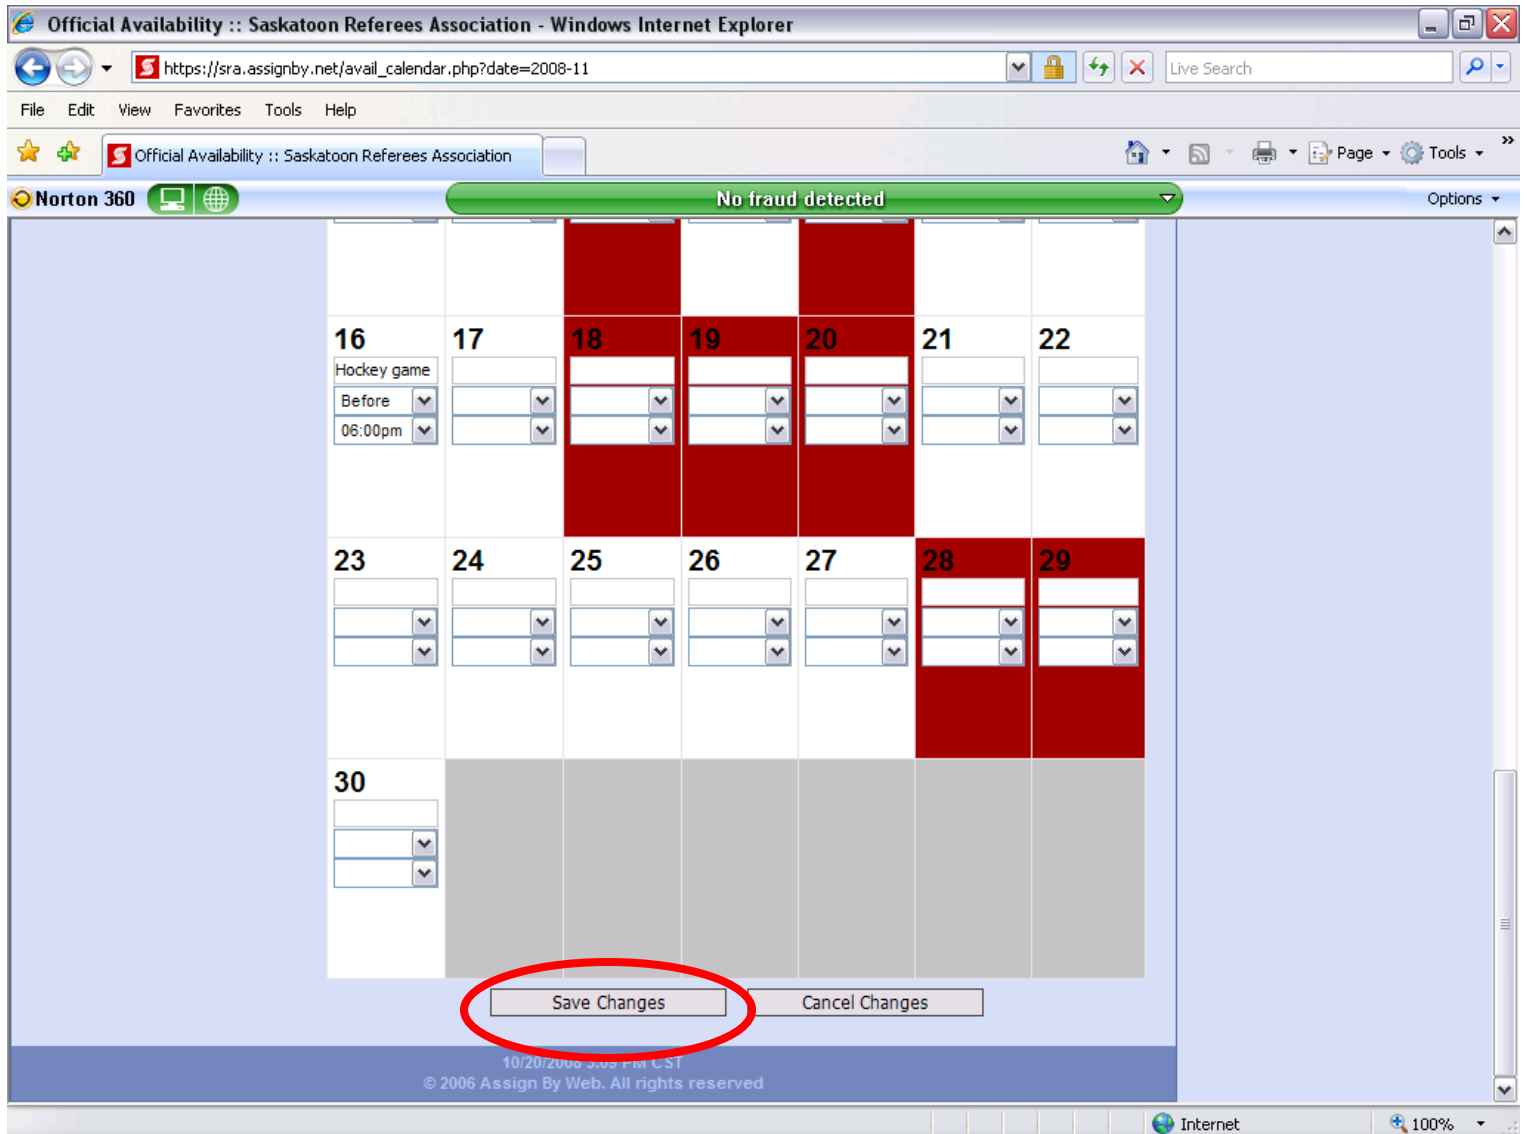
Official Availability :: Saskatoon Referees Association - Windows Internet Explorer

https://sra.assignby.net/avail_calendar.php?date=2008-11

Live Search

File Edit View Favorites Tools Help

Official Availability :: Saskatoon Referees Association

Page Tools

Norton 360

No fraud detected

Options

| 16 | 17 | 18 | 19 | 20 | 21 | 22 |
|---|---|---|---|---|---|---|
| Hockey game Before 06:00pm | | | | | | |
| 23 | 24 | 25 | 26 | 27 | 28 | 29 |
| 30 | | | | | | |

Save Changes Cancel Changes

10/20/2008 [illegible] CST
© 2006 Assign By Web. All rights reserved

Internet 100%